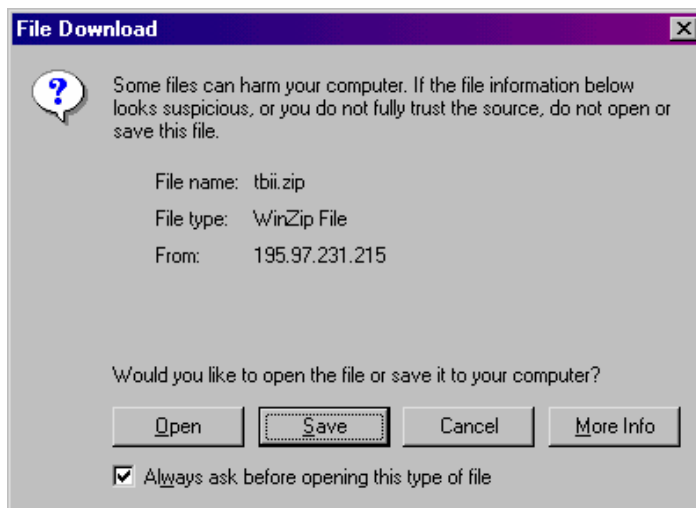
File Download

Some files can harm your computer. If the file information below looks suspicious, or you do not fully trust the source, do not open or save this file.

File name: tbii.zip

File type: WinZip File

From: 195.97.231.215

Would you like to open the file or save it to your computer?

Open

Save

Cancel

More Info

Always ask before opening this type of file